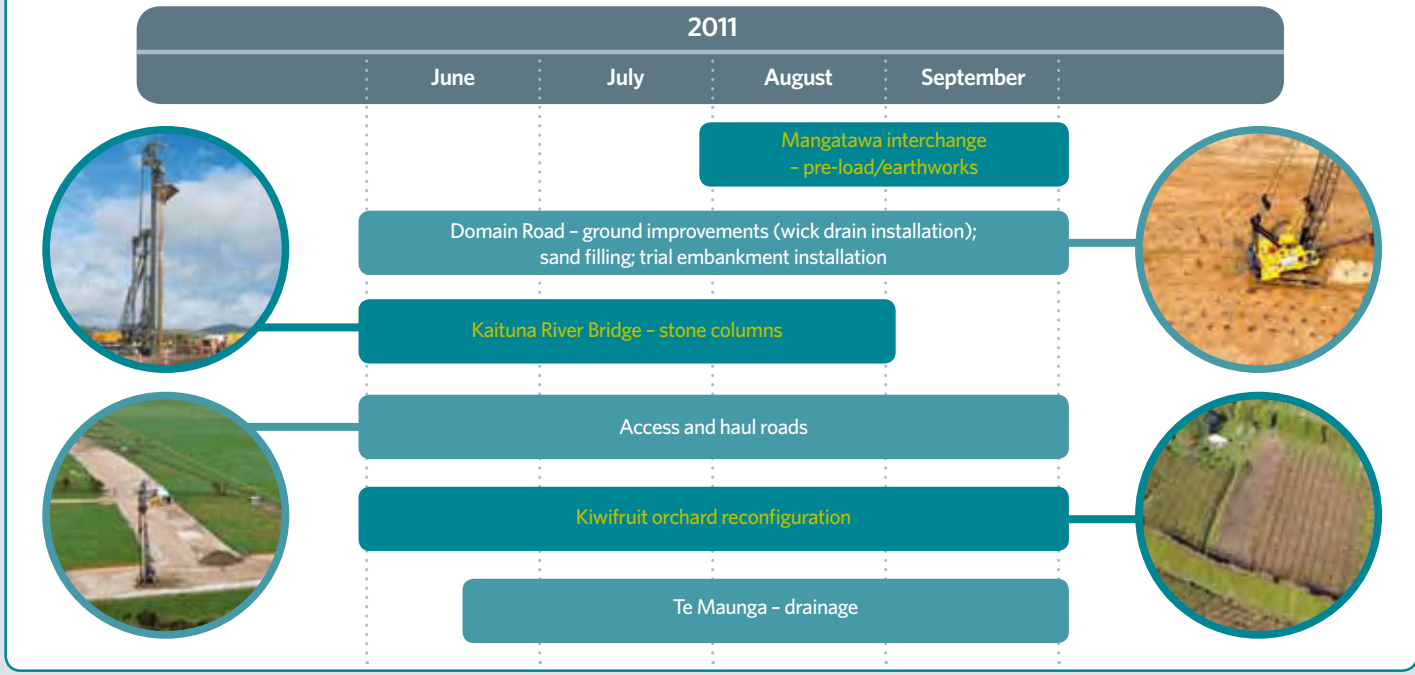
2011

June | July | August | September

Mangatawa interchange – pre-load/earthworks

Domain Road – ground improvements (wick drain installation); sand filling; trial embankment installation

Kaituna River Bridge – stone columns

Access and haul roads

Kiwifruit orchard reconfiguration

Te Maunga – drainage